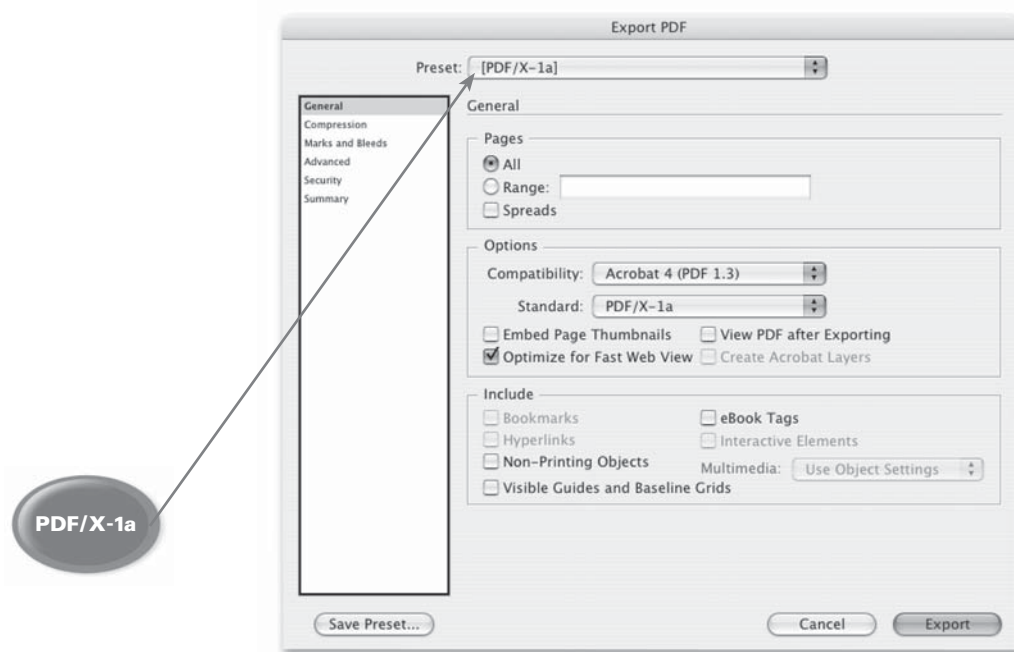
Export PDF

Preset: [PDF/X-1a]

General
Compression
Marks and Bleeds
Advanced
Security
Summary

General

Pages
All
Range:
Spreads

Options
Compatibility: Acrobat 4 (PDF 1.3)
Standard: PDF/X-1a
Embed Page Thumbnails
View PDF after Exporting
Optimize for Fast Web View
Create Acrobat Layers

Include
Bookmarks
eBook Tags
Hyperlinks
Interactive Elements
Non-Printing Objects
Multimedia: Use Object Settings
Visible Guides and Baseline Grids

PDF/X-1a

Save Preset...
Cancel
Export